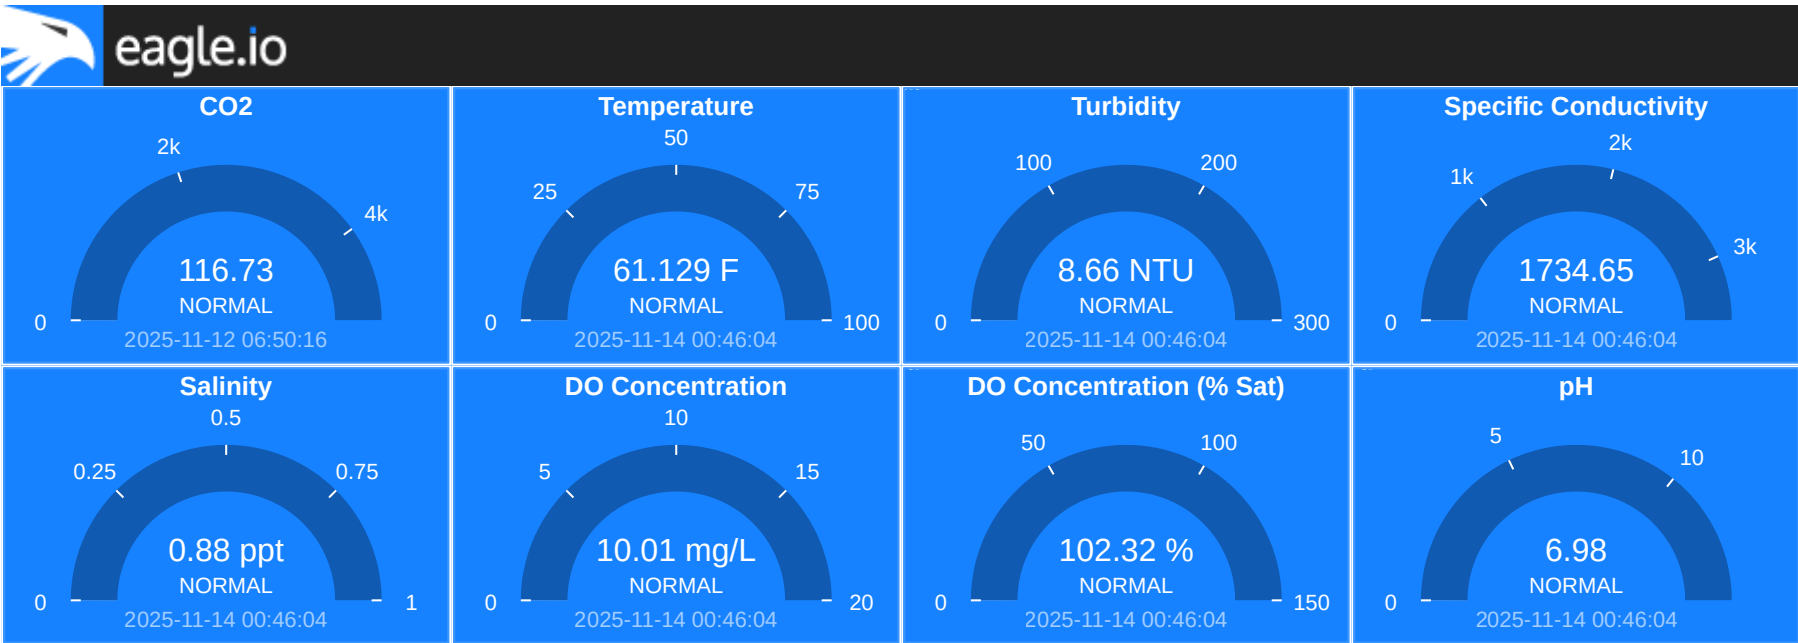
eagle.io

CO2
2k
4k
0
116.73
NORMAL
2025-11-12 06:50:16

Temperature
50
25
75
0
100
61.129 F
NORMAL
2025-11-14 00:46:04

Turbidity
100
200
0
300
8.66 NTU
NORMAL
2025-11-14 00:46:04

Specific Conductivity
2k
1k
3k
0
1734.65
NORMAL
2025-11-14 00:46:04

Salinity
0.5
0.25
0.75
0
1
0.88 ppt
NORMAL
2025-11-14 00:46:04

DO Concentration
10
5
15
0
20
10.01 mg/L
NORMAL
2025-11-14 00:46:04

DO Concentration (% Sat)
50
100
0
150
102.32 %
NORMAL
2025-11-14 00:46:04

pH
5
10
0
6.98
NORMAL
2025-11-14 00:46:04